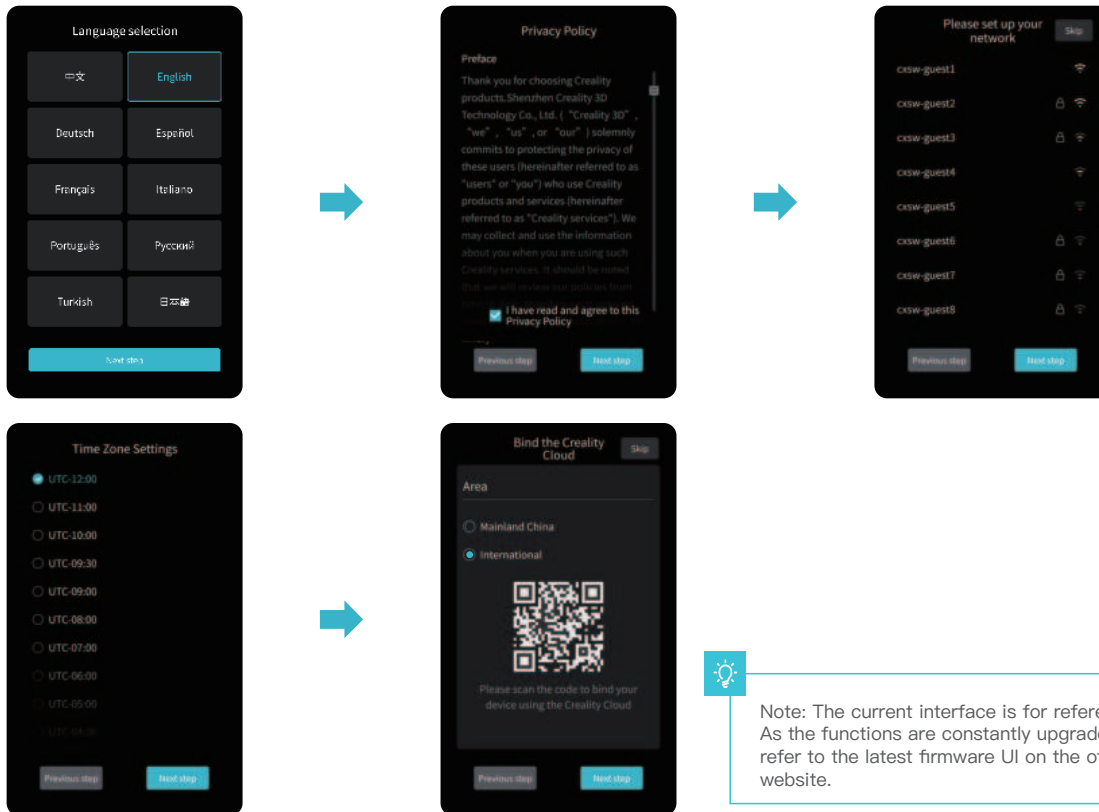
Language selection

中文

English

Deutsch

Español

Français

Italiano

Português

Русский

Turkish

日本語

Next step

Privacy Policy

Preface

Thank you for choosing Creality products.Shenzhen Creality 3D Technology Co., Ltd. ( "Creality 3D" , "we" , "us" , or "our" ) solemnly commits to protecting the privacy of these users (hereinafter referred to as "users" or "you") who use Creality products and services (hereinafter referred to as "Creality services"). We may collect and use the information about you when you are using such Creality services. It should be noted that we will review our policies from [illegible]

I have read and agree to this Privacy Policy

Previous step

Next step

Please set up your network

Skip

cxsw-guest1

cxsw-guest2

cxsw-guest3

cxsw-guest4

cxsw-guest5

cxsw-guest6

cxsw-guest7

cxsw-guest8

Previous step

Next step

Time Zone Settings

UTC-12:00

UTC-11:00

UTC-10:00

UTC-09:30

UTC-09:00

UTC-08:00

UTC-07:00

UTC-06:00

UTC-05:00

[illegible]

Previous step

Next step

Bind the Creality Cloud

Skip

Area

Mainland China

International

Please scan the code to bind your device using the Creality Cloud

Previous step

Next step

Note: The current interface is for refere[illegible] As the functions are constantly upgrade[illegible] refer to the latest firmware UI on the o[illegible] website.